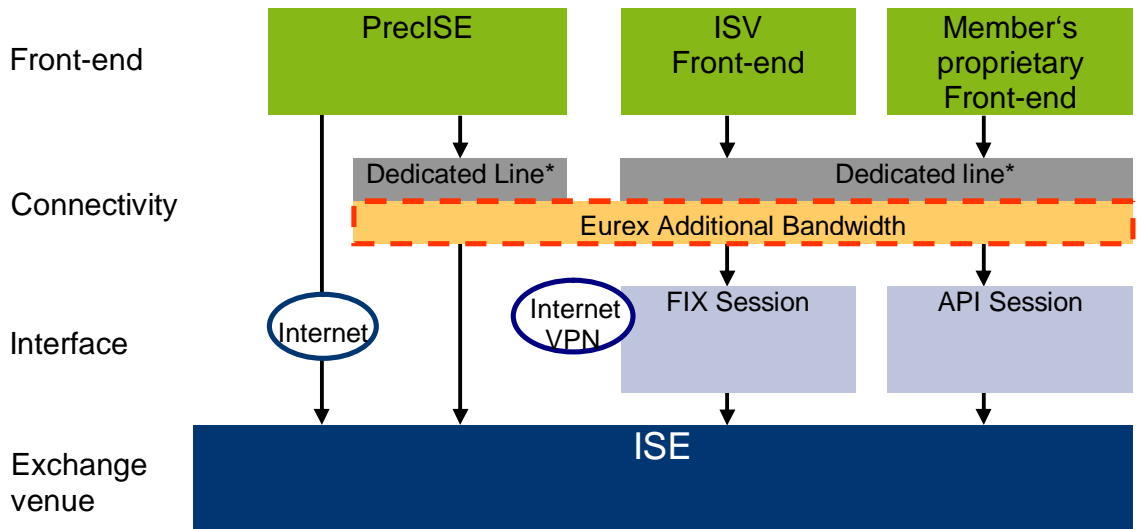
Front-end

PrecISE

ISV Front-end

Member‘s proprietary Front-end

Connectivity

Dedicated Line*

Dedicated line*

Eurex Additional Bandwidth

Interface

Internet

Internet VPN

FIX Session

API Session

Exchange venue

ISE